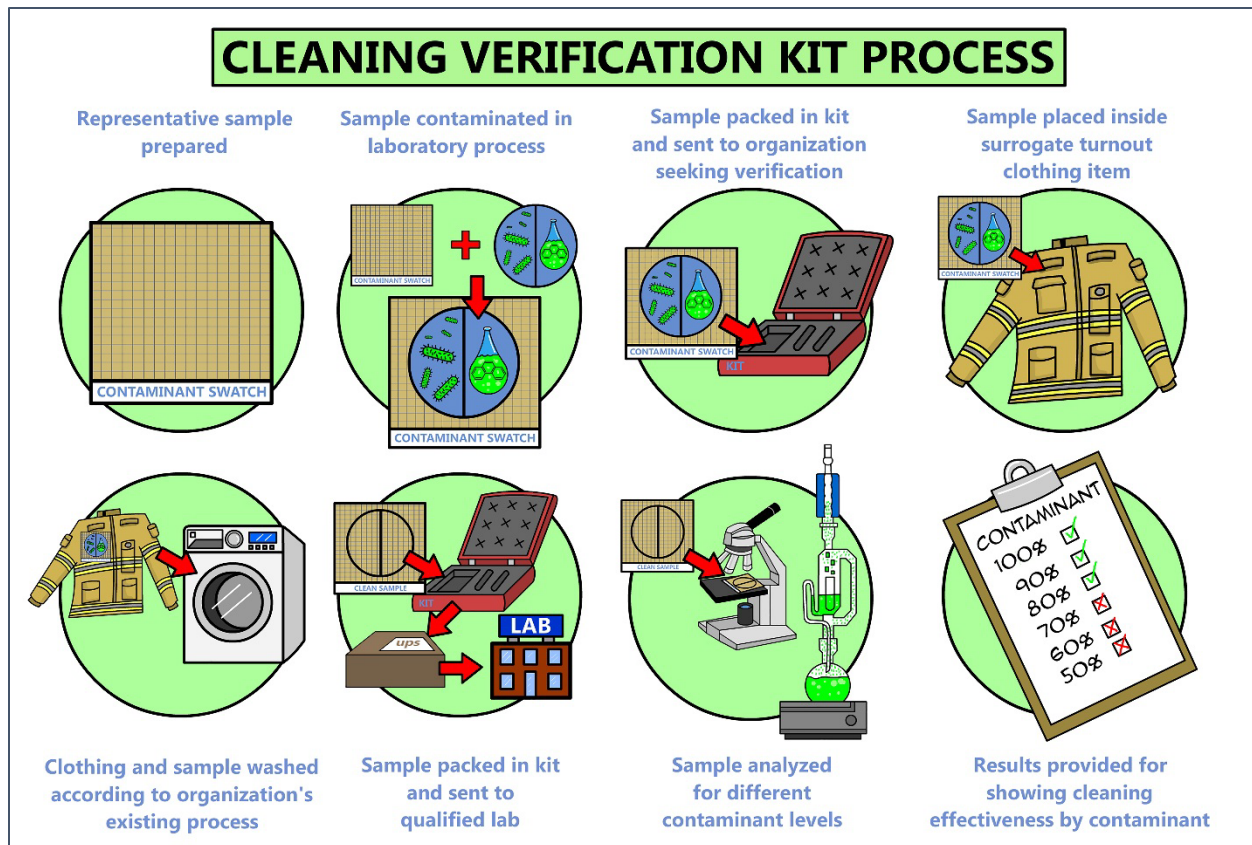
CLEANING VERIFICATION KIT PROCESS

Representative sample prepared

CONTAMINANT SWATCH

Sample contaminated in laboratory process

CONTAMINANT SWATCH

CONTAMINANT SWATCH

Sample packed in kit and sent to organization seeking verification

CONTAMINANT SWATCH

KIT

Sample placed inside surrogate turnout clothing item

CONTAMINANT SWATCH

CLEAN SAMPLE

KIT

ups

LAB

CLEAN SAMPLE

CONTAMINANT
100%
90%
80%
70%
60%
50%

Clothing and sample washed according to organization's existing process

Sample packed in kit and sent to qualified lab

Sample analyzed for different contaminant levels

Results provided for showing cleaning effectiveness by contaminant